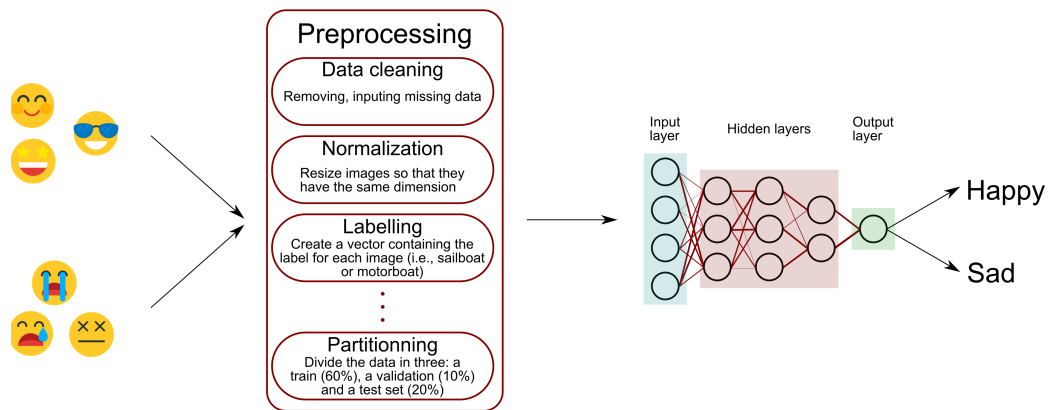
Preprocessing

Data cleaning
Removing, inputing missing data

Normalization
Resize images so that they have the same dimension

Labelling
Create a vector containing the label for each image (i.e., sailboat or motorboat)

Partitionning
Divide the data in three: a train (60%), a validation (10%) and a test set (20%)

Input layer

Hidden layers

Output layer

Happy

Sad